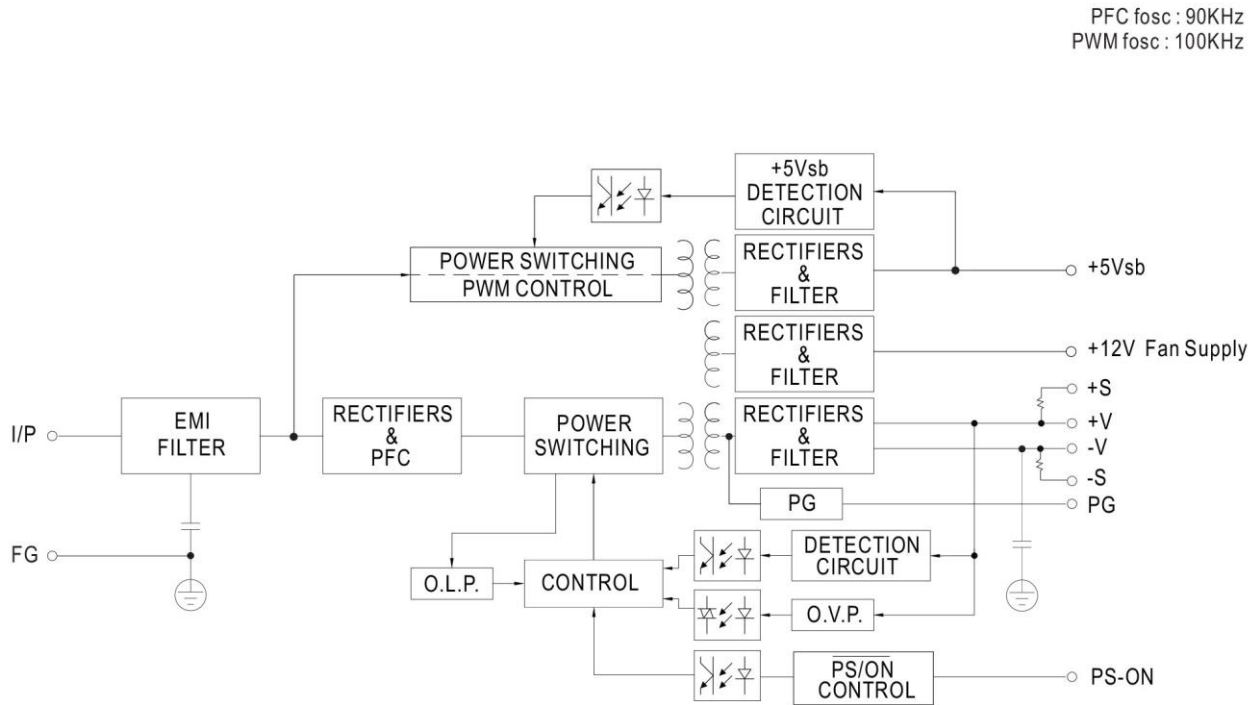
PFC fosc : 90KHz
PWM fosc : 100KHz

+5Vsb
DETECTION
CIRCUIT

POWER SWITCHING
PWM CONTROL

RECTIFIERS
&
FILTER

+5Vsb

RECTIFIERS
&
FILTER

+12V Fan Supply

I/P

EMI
FILTER

RECTIFIERS
&
PFC

POWER
SWITCHING

RECTIFIERS
&
FILTER

+S
+V
-V
-S

PG

PG

FG

O.L.P.

CONTROL

DETECTION
CIRCUIT

O.V.P.

$\overline{PS/ON}$
CONTROL

PS-ON